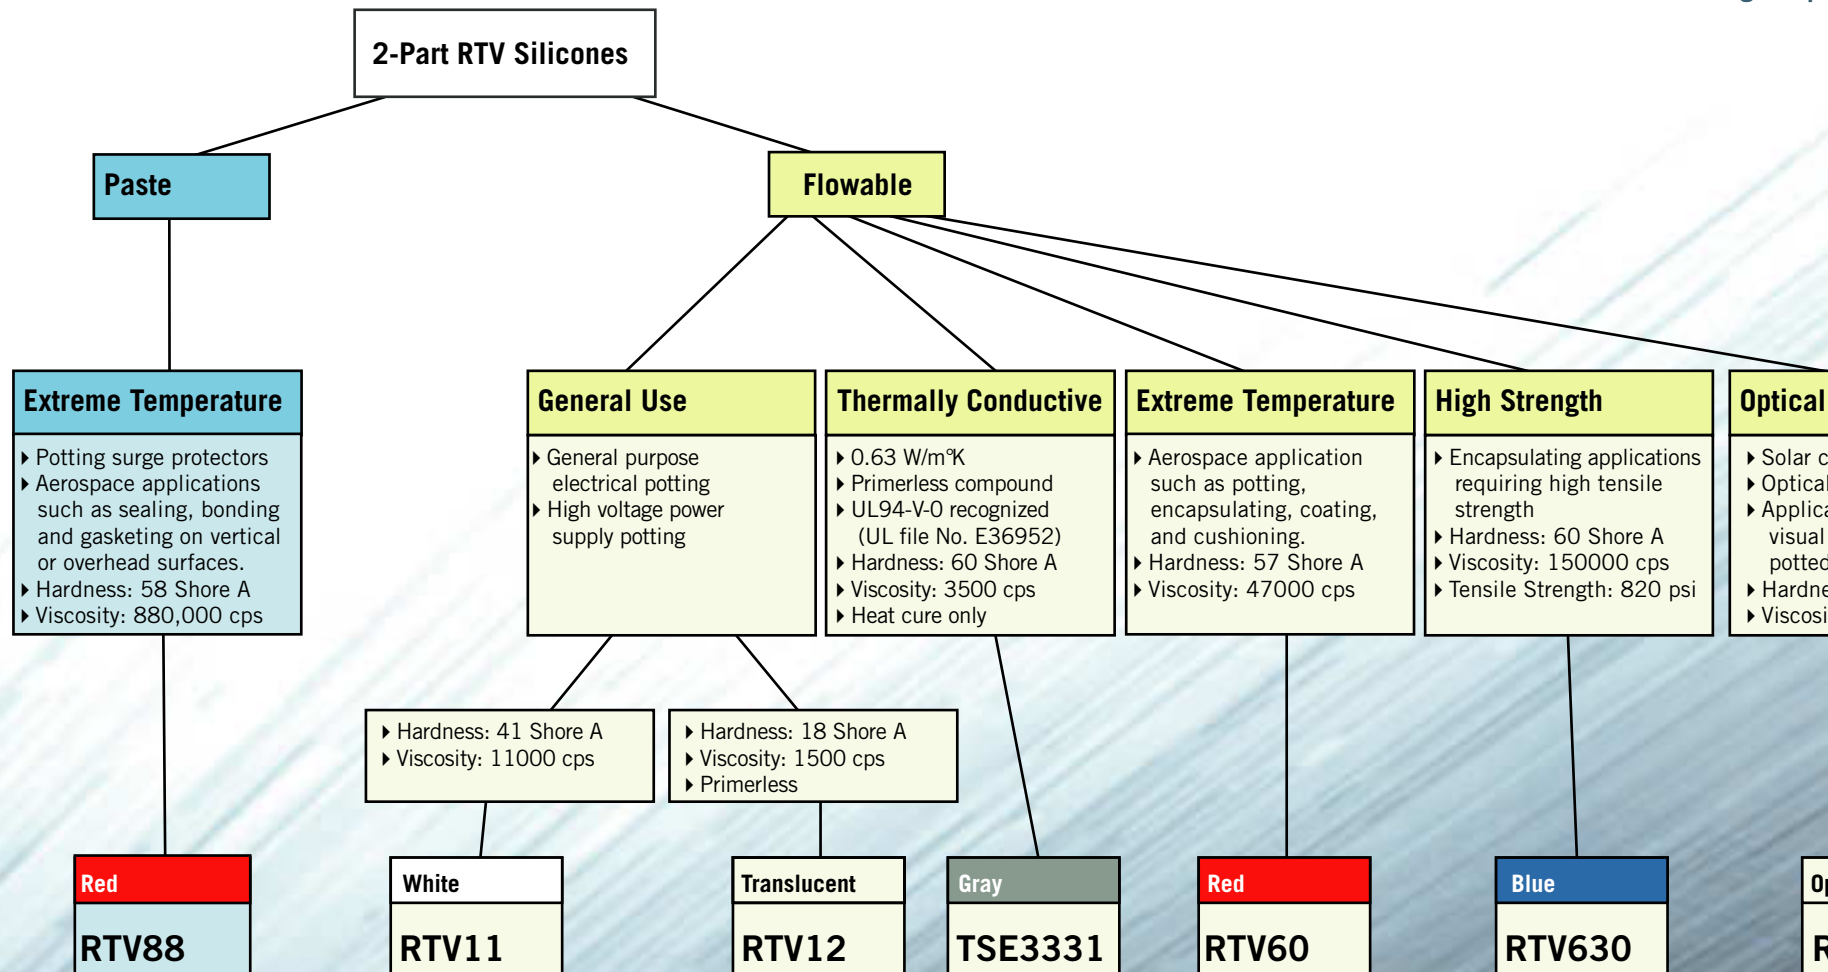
2-Part RTV Silicones

Paste

Flowable

Extreme Temperature
Potting surge protectors
Aerospace applications such as sealing, bonding and gasketing on vertical or overhead surfaces.
Hardness: 58 Shore A
Viscosity: 880,000 cps

General Use
General purpose electrical potting
High voltage power supply potting

Thermally Conductive
0.63 W/m°K
Primerless compound
UL94-V-0 recognized (UL file No. E36952)
Hardness: 60 Shore A
Viscosity: 3500 cps
Heat cure only

Extreme Temperature
Aerospace application such as potting, encapsulating, coating, and cushioning.
Hardness: 57 Shore A
Viscosity: 47000 cps

High Strength
Encapsulating applications requiring high tensile strength
Hardness: 60 Shore A
Viscosity: 150000 cps
Tensile Strength: 820 psi

Optical
Solar c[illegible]
Optical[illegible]
Applica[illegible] visual potted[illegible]
Hardne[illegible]
Viscosi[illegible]

Hardness: 41 Shore A
Viscosity: 11000 cps

Hardness: 18 Shore A
Viscosity: 1500 cps
Primerless

Red
RTV88

White
RTV11

Translucent
RTV12

Gray
TSE3331

Red
RTV60

Blue
RTV630

Op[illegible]
R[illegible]